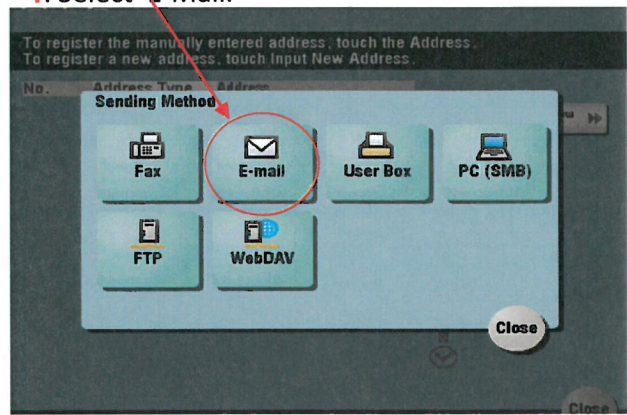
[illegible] Select "E-mail"

To register the manually entered address, touch the Address.
To register a new address, touch Input New Address.

No. Address Type Address

Sending Method

Fax

E-mail

User Box

PC (SMB)

FTP

WebDAV

Close

Close